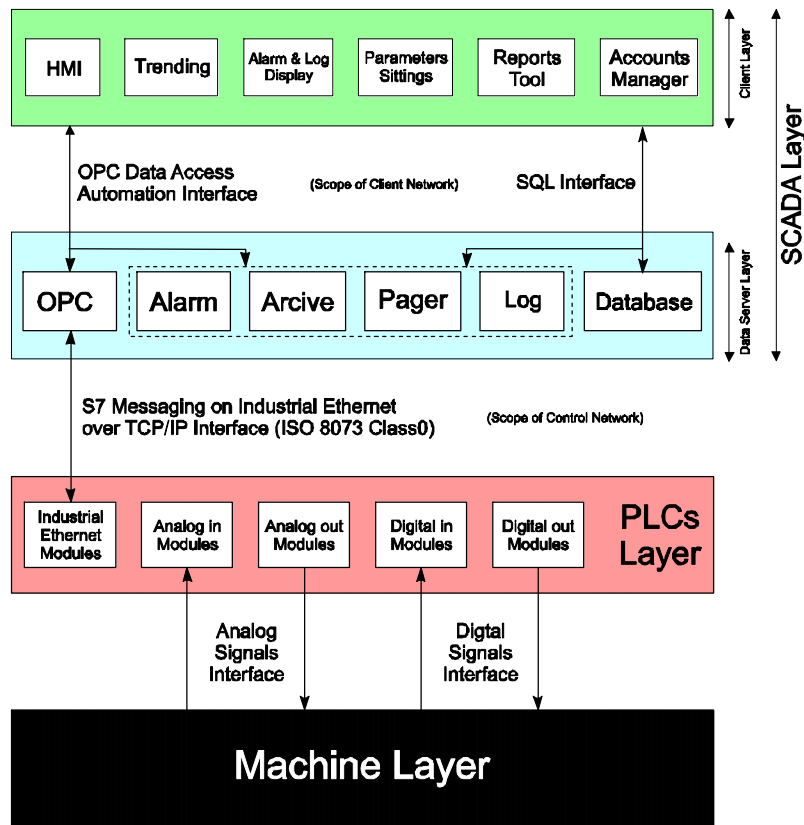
HMI

Trending

Alarm & Log Display

Parameters Sittings

Reports Tool

Accounts Manager

Client Layer

SCADA Layer

OPC Data Access Automation Interface

(Scope of Client Network)

SQL Interface

OPC

Alarm

Arcive

Pager

Log

Database

Data Server Layer

S7 Messaging on Industrial Ethernet over TCP/IP Interface (ISO 8073 Class0)

(Scope of Control Network)

Industrial Ethernet Modules

Analog in Modules

Analog out Modules

Digital in Modules

Digital out Modules

PLCs Layer

Analog Signals Interface

Digtal Signals Interface

Machine Layer